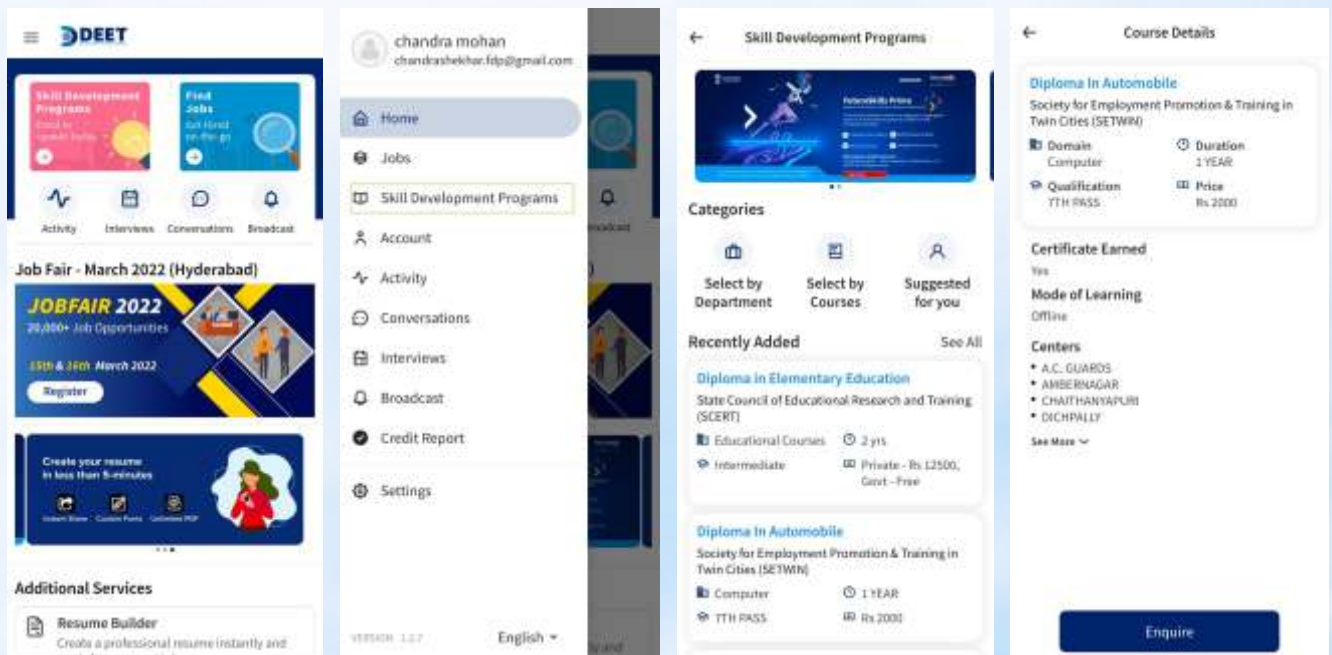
DEET

Skill Development Programs
Enroll in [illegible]

Find Jobs
Get Hired on the go

Activity
Interviews
Conversations
Broadcast

Job Fair - March 2022 (Hyderabad)

JOBFAIR 2022
20,000+ Job Opportunities
15th & 16th March 2022
Register

Create your resume in less than 5-minutes
Instant Share
Custom Fonts
Unlimited PDF

Additional Services

Resume Builder
Create a professional resume instantly and

chandra mohan
chandrashekhar.fdp@gmail.com

Home
Jobs
Skill Development Programs
Account
Activity
Conversations
Interviews
Broadcast
Credit Report
Settings

VERSION 1.2.7
English

Skill Development Programs

Categories

Select by Department
Select by Courses
Suggested for you

Recently Added
See All

Diploma in Elementary Education
State Council of Educational Research and Training (SCERT)
Educational Courses
2 yrs
Intermediate
Private - Rs 12500, Govt - Free

Diploma In Automobile
Society for Employment Promotion & Training in Twin Cities (SETWIN)
Computer
1 YEAR
7TH PASS
Rs 2000

Course Details

Diploma In Automobile
Society for Employment Promotion & Training in Twin Cities (SETWIN)
Domain
Computer
Duration
1 YEAR
Qualification
7TH PASS
Price
Rs 2000

Certificate Earned
Yes

Mode of Learning
Offline

Centers
• A.C. GUARDS
• AMBERNAGAR
• CHAITHANYAPURI
• DICHPALLY
See More

Enquire